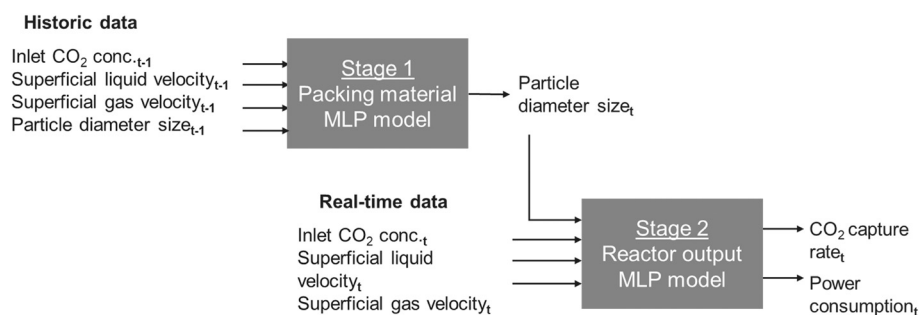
**Historic data**

Inlet $CO_2$ conc.$_{t-1}$
Superficial liquid velocity$_{t-1}$
Superficial gas velocity$_{t-1}$
Particle diameter size$_{t-1}$

Stage 1
Packing material MLP model

Particle diameter size$_t$

**Real-time data**

Inlet $CO_2$ conc.$_t$
Superficial liquid velocity$_t$
Superficial gas velocity$_t$

Stage 2
Reactor output MLP model

$CO_2$ capture rate$_t$
Power consumption$_t$